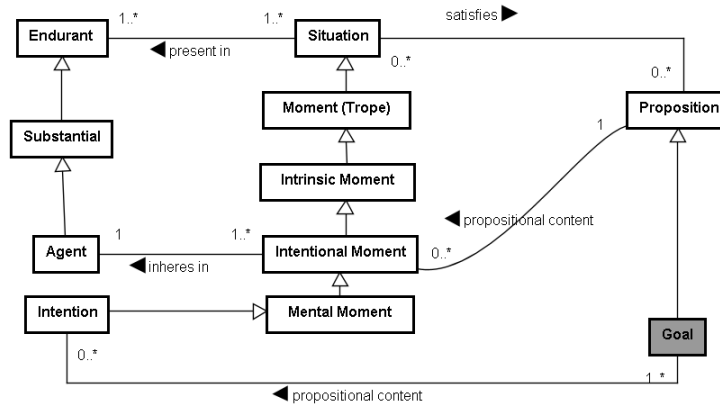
Endurant
1..*
1..*
Situation
satisfies ▶
◀ present in
0..*
0..*
Proposition
Moment (Trope)
Substantial
1
Intrinsic Moment
◀ propositional content
Agent
1
1..*
Intentional Moment
0..*
◀ inheres in
Intention
Mental Moment
Goal
0..*
1..*
◀ propositional content